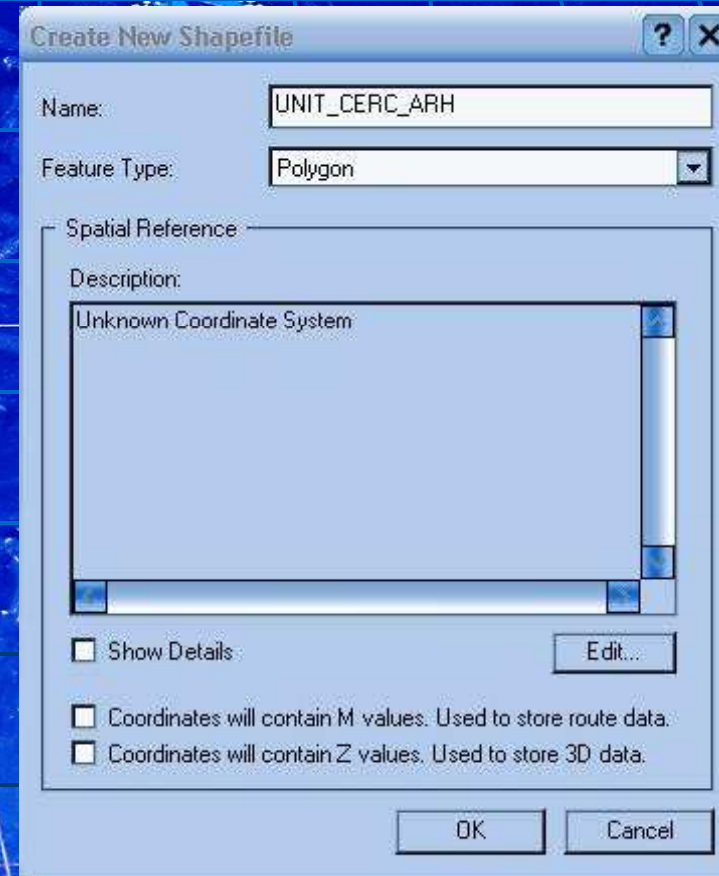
Create New Shapefile

?

Name: UNIT_CERC_ARH

Feature Type: Polygon

Spatial Reference

Description:

Unknown Coordinate System

Show Details

Edit...

Coordinates will contain M values. Used to store route data.

Coordinates will contain Z values. Used to store 3D data.

OK

Cancel